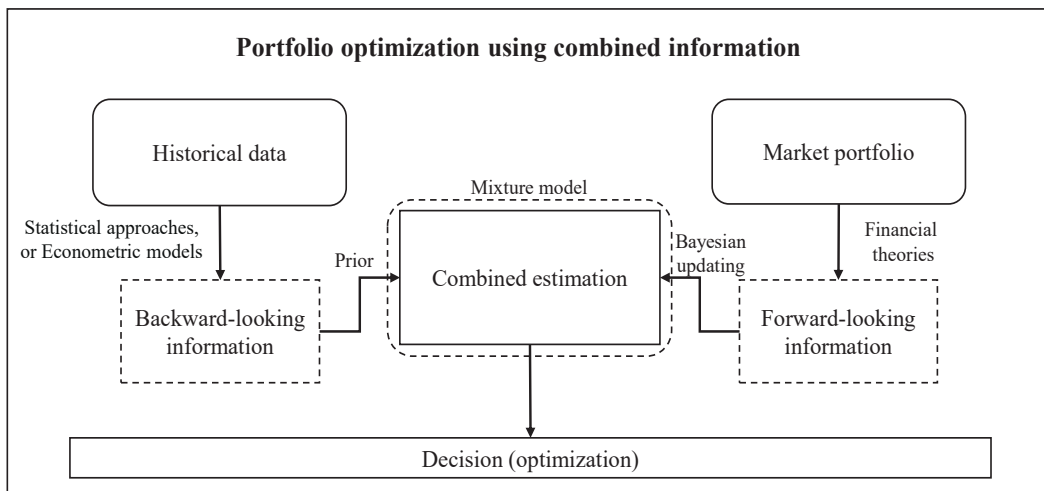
Portfolio optimization using combined information

Historical data

Market portfolio

Mixture model

Statistical approaches, or Econometric models

Financial theories

Prior

Combined estimation

Bayesian updating

Backward-looking information

Forward-looking information

Decision (optimization)